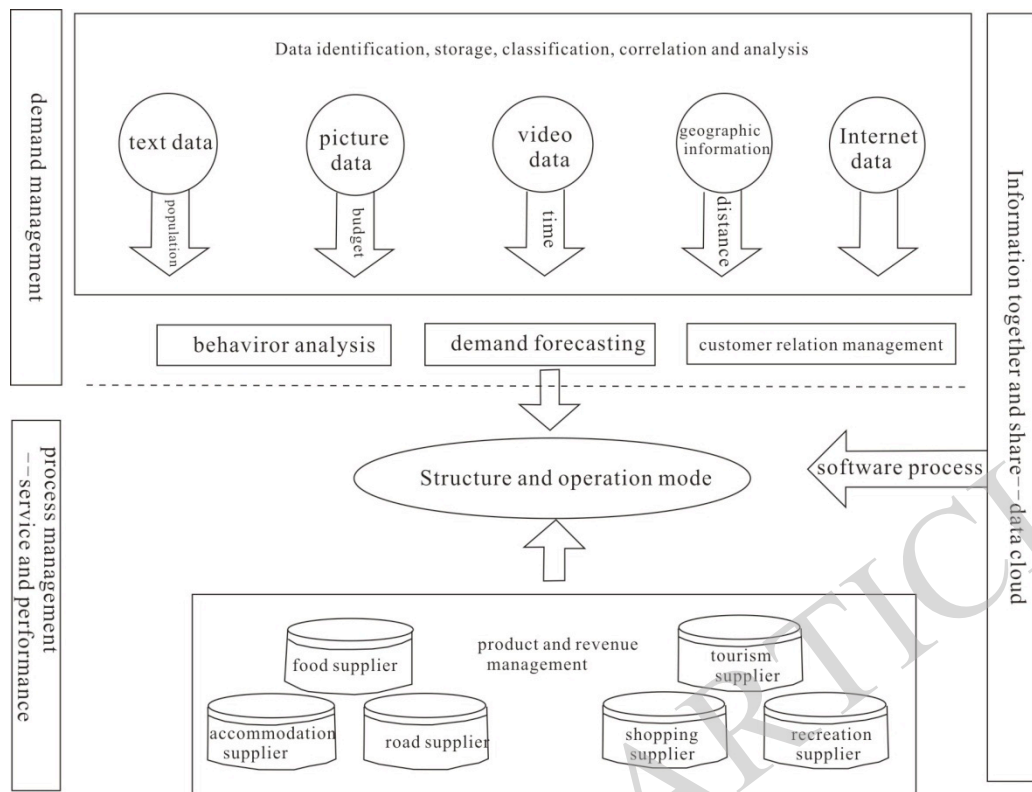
demand management

Data identification, storage, classification, correlation and analysis

text data

population

picture data

budget

video data

time

geographic information

distance

Internet data

behaviror analysis

demand forecasting

customer relation management

process management --service and performance

Structure and operation mode

software process

Information together and share--data cloud

product and revenue management

food supplier

accommodation supplier

road supplier

tourism supplier

shopping supplier

recreation supplier

ARTICLE